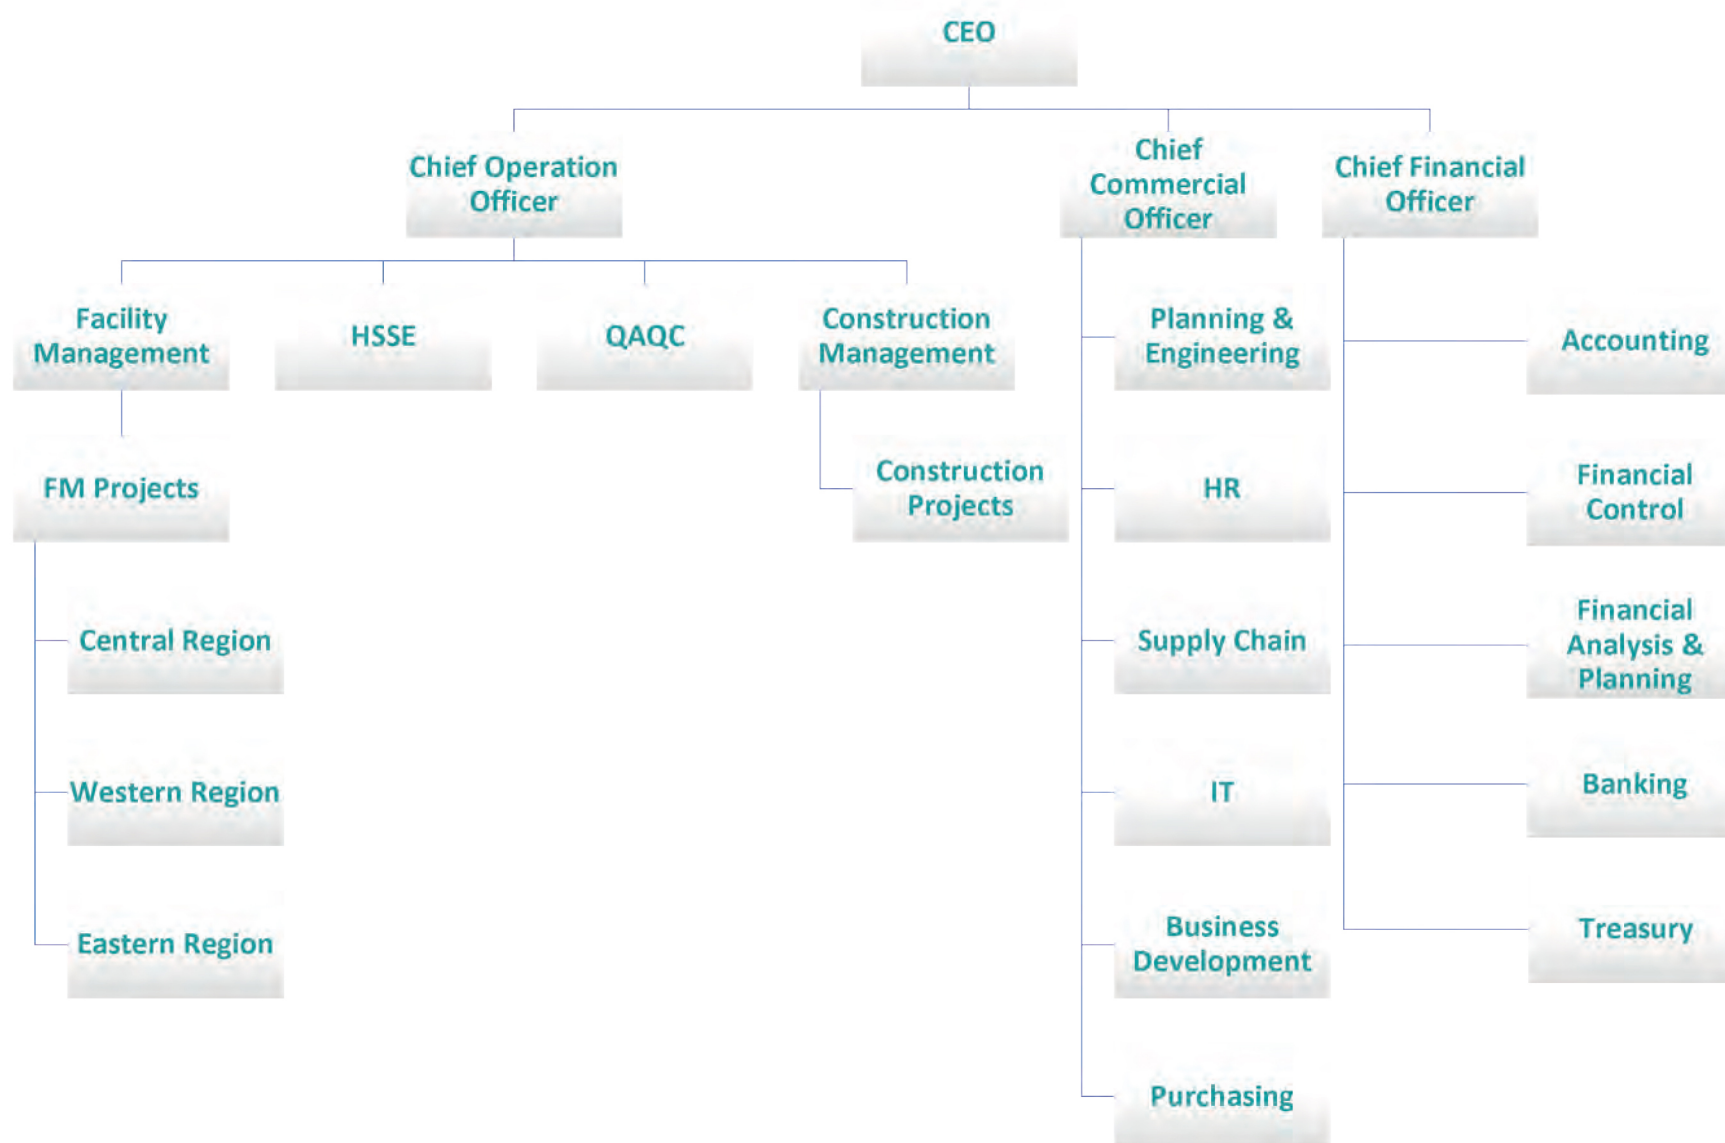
CEO

Chief Operation Officer

Chief Commercial Officer

Chief Financial Officer

Facility Management

HSSE

QAQC

Construction Management

FM Projects

Construction Projects

Central Region

Western Region

Eastern Region

Planning & Engineering

HR

Supply Chain

IT

Business Development

Purchasing

Accounting

Financial Control

Financial Analysis & Planning

Banking

Treasury